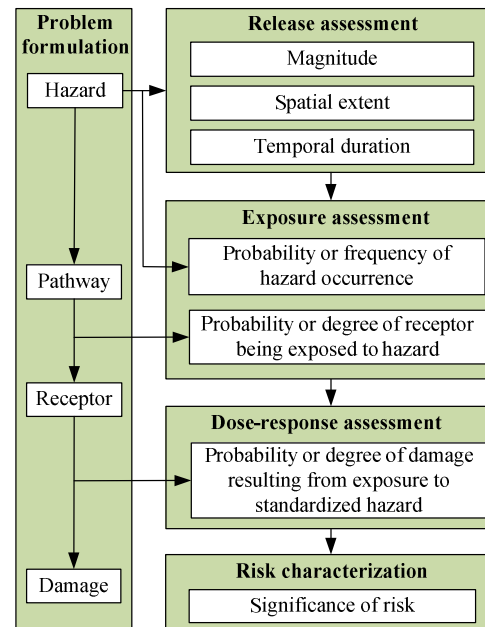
Problem formulation

Hazard

Pathway

Receptor

Damage

Release assessment

Magnitude

Spatial extent

Temporal duration

Exposure assessment

Probability or frequency of hazard occurrence

Probability or degree of receptor being exposed to hazard

Dose-response assessment

Probability or degree of damage resulting from exposure to standardized hazard

Risk characterization

Significance of risk